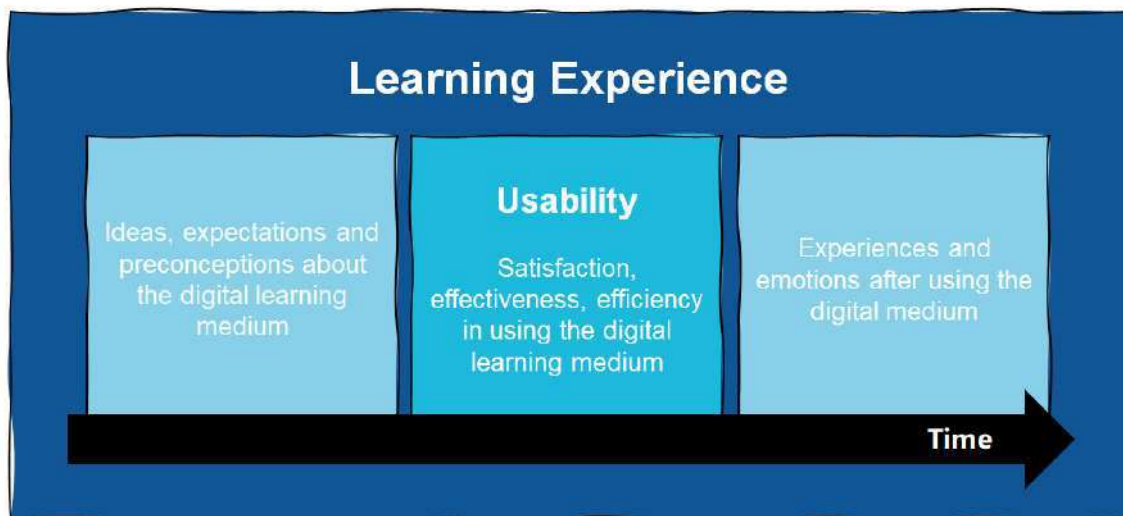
Learning Experience

Ideas, expectations and preconceptions about the digital learning medium

Usability

Satisfaction, effectiveness, efficiency in using the digital learning medium

Experiences and emotions after using the digital medium

Time